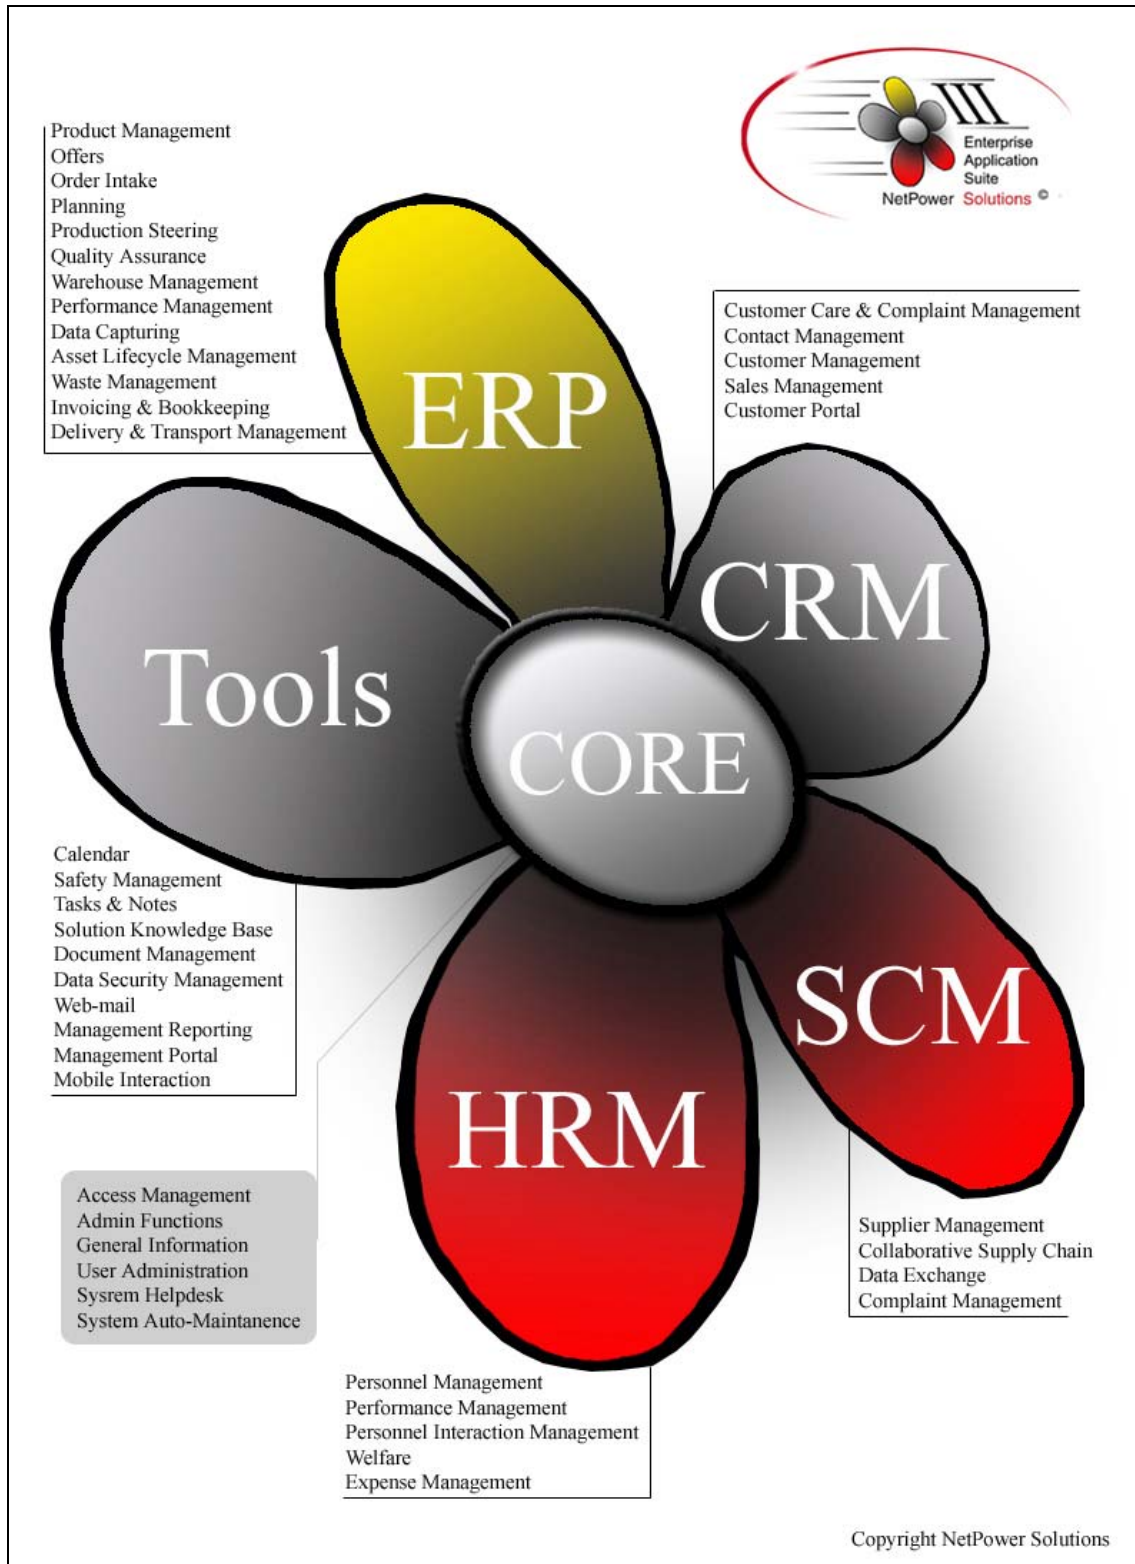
III
Enterprise
Application
Suite
NetPower Solutions ©

Product Management
Offers
Order Intake
Planning
Production Steering
Quality Assurance
Warehouse Management
Performance Management
Data Capturing
Asset Lifecycle Management
Waste Management
Invoicing & Bookkeeping
Delivery & Transport Management

Customer Care & Complaint Management
Contact Management
Customer Management
Sales Management
Customer Portal

ERP

CRM

Tools

CORE

SCM

HRM

Calendar
Safety Management
Tasks & Notes
Solution Knowledge Base
Document Management
Data Security Management
Web-mail
Management Reporting
Management Portal
Mobile Interaction

Access Management
Admin Functions
General Information
User Administration
Sysrem Helpdesk
System Auto-Maintanence

Supplier Management
Collaborative Supply Chain
Data Exchange
Complaint Management

Personnel Management
Performance Management
Personnel Interaction Management
Welfare
Expense Management

Copyright NetPower Solutions